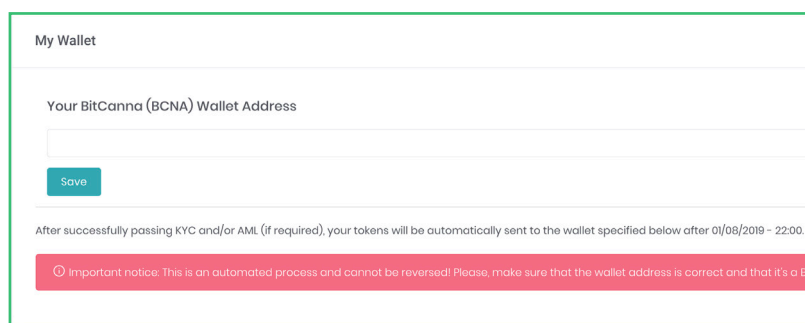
My Wallet

Your BitCanna (BCNA) Wallet Address

Save

After successfully passing KYC and/or AML (if required), your tokens will be automatically sent to the wallet specified below after 01/08/2019 - 22:00.

ⓘ Important notice: This is an automated process and cannot be reversed! Please, make sure that the wallet address is correct and that it's a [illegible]